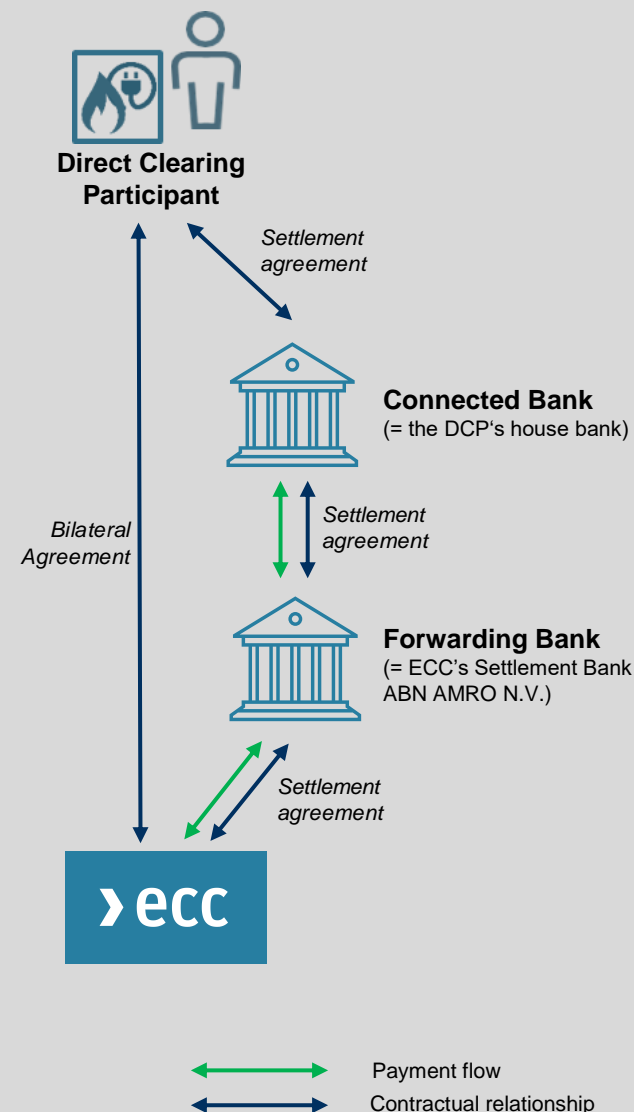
Direct Clearing Participant

Settlement agreement

Connected Bank
(= the DCP‘s house bank)

Bilateral Agreement

Settlement agreement

Forwarding Bank
(= ECC’s Settlement Bank ABN AMRO N.V.)

Settlement agreement

› ecc

Payment flow
Contractual relationship